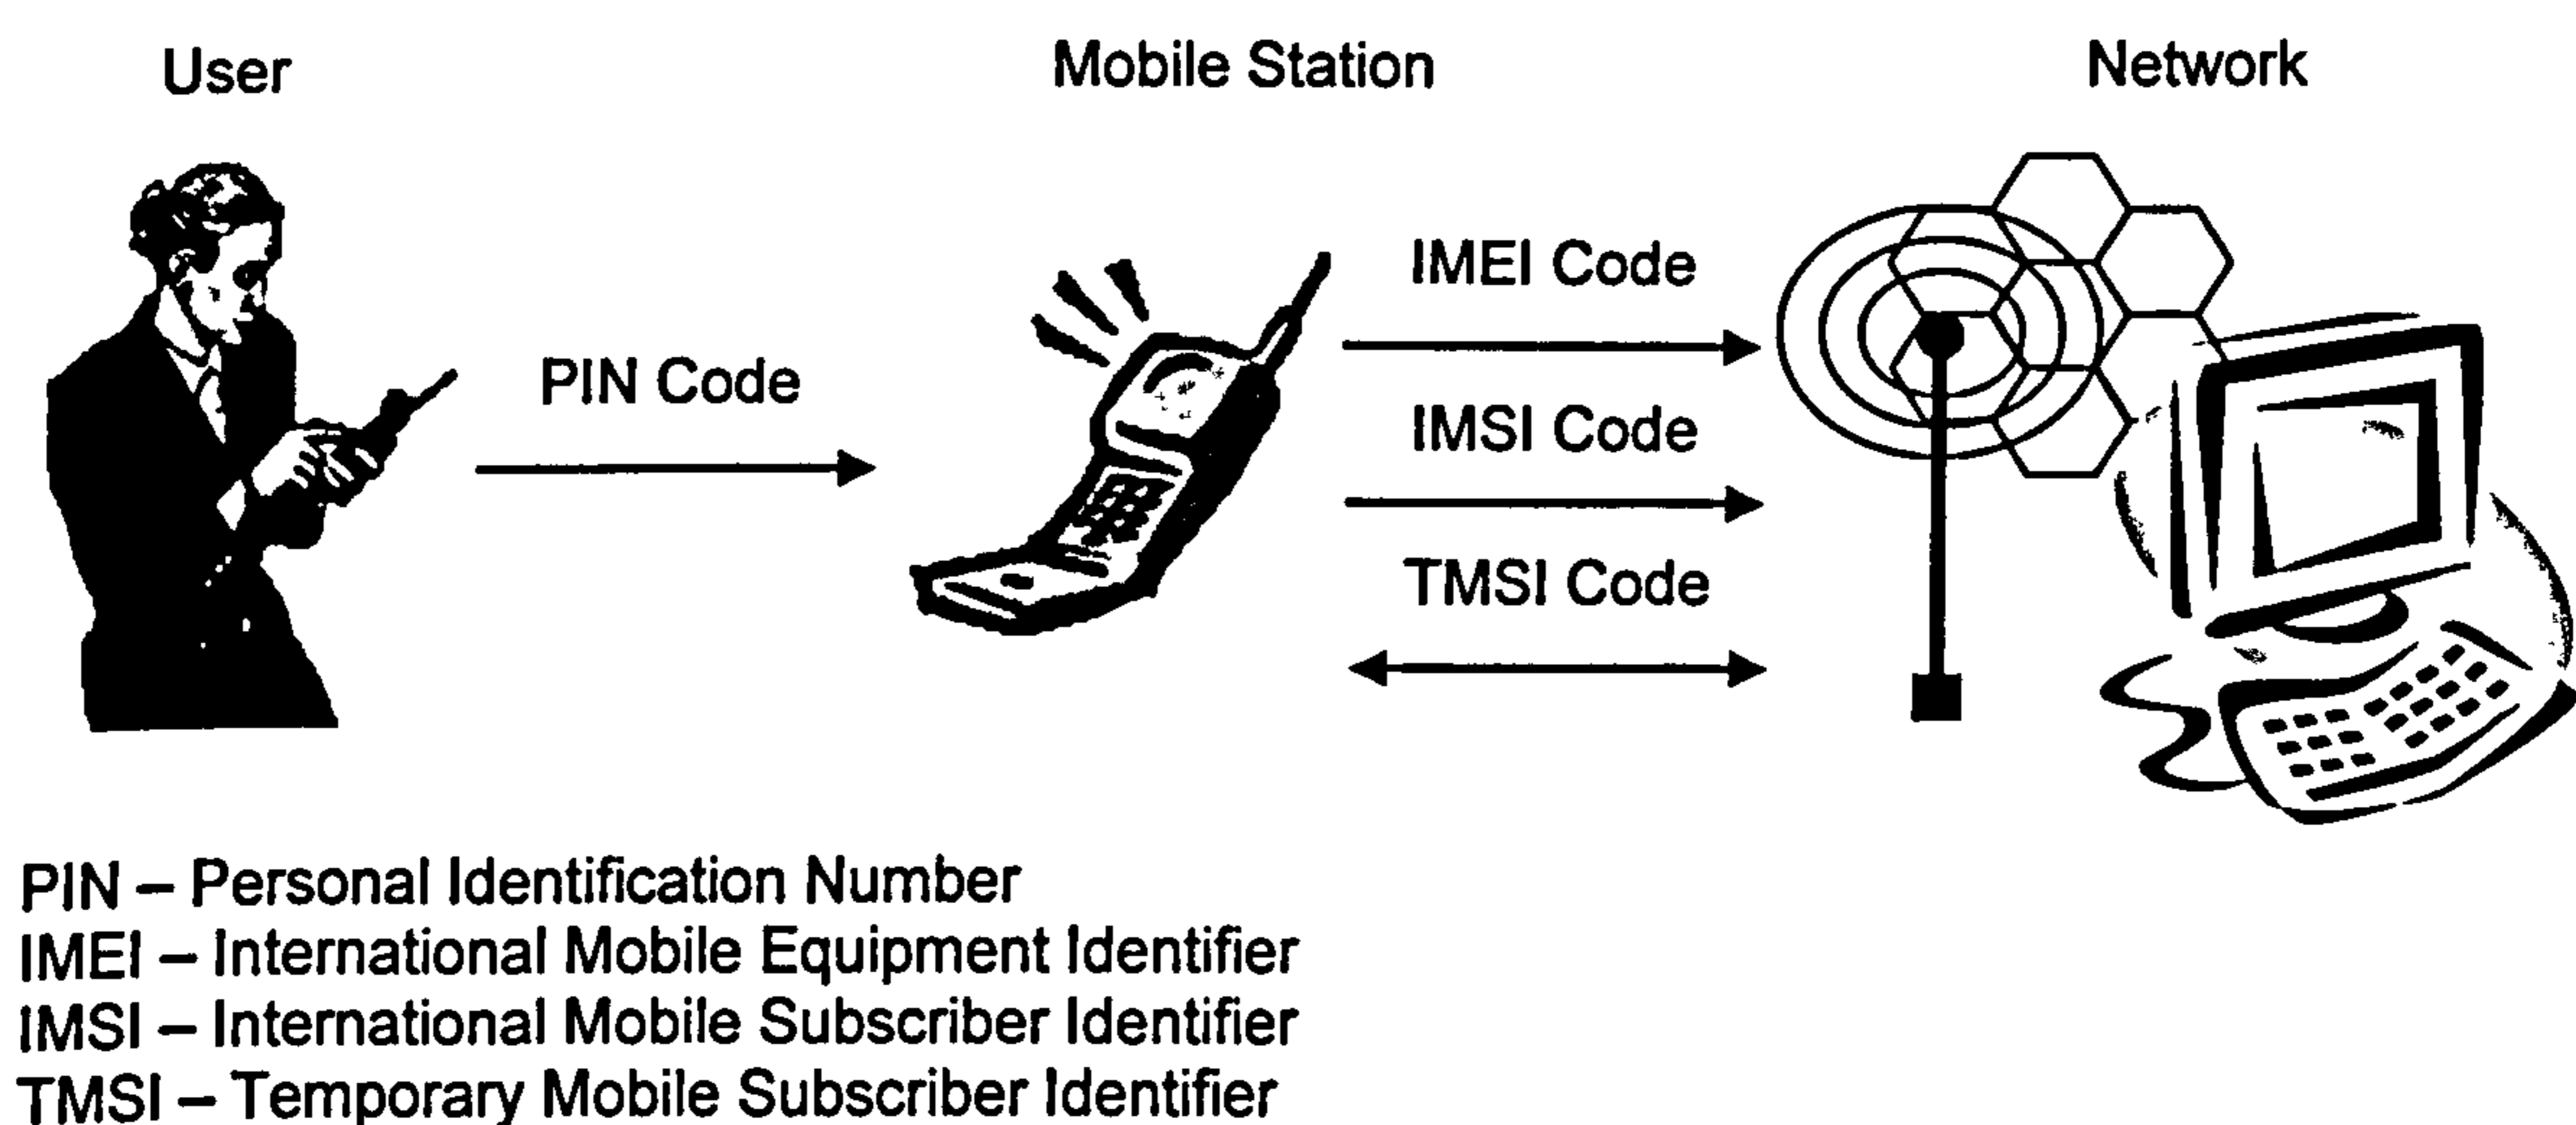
User

Mobile Station

Network

PIN Code

IMEI Code

IMSI Code

TMSI Code

PIN – Personal Identification Number
IMEI – International Mobile Equipment Identifier
IMSI – International Mobile Subscriber Identifier
TMSI – Temporary Mobile Subscriber Identifier